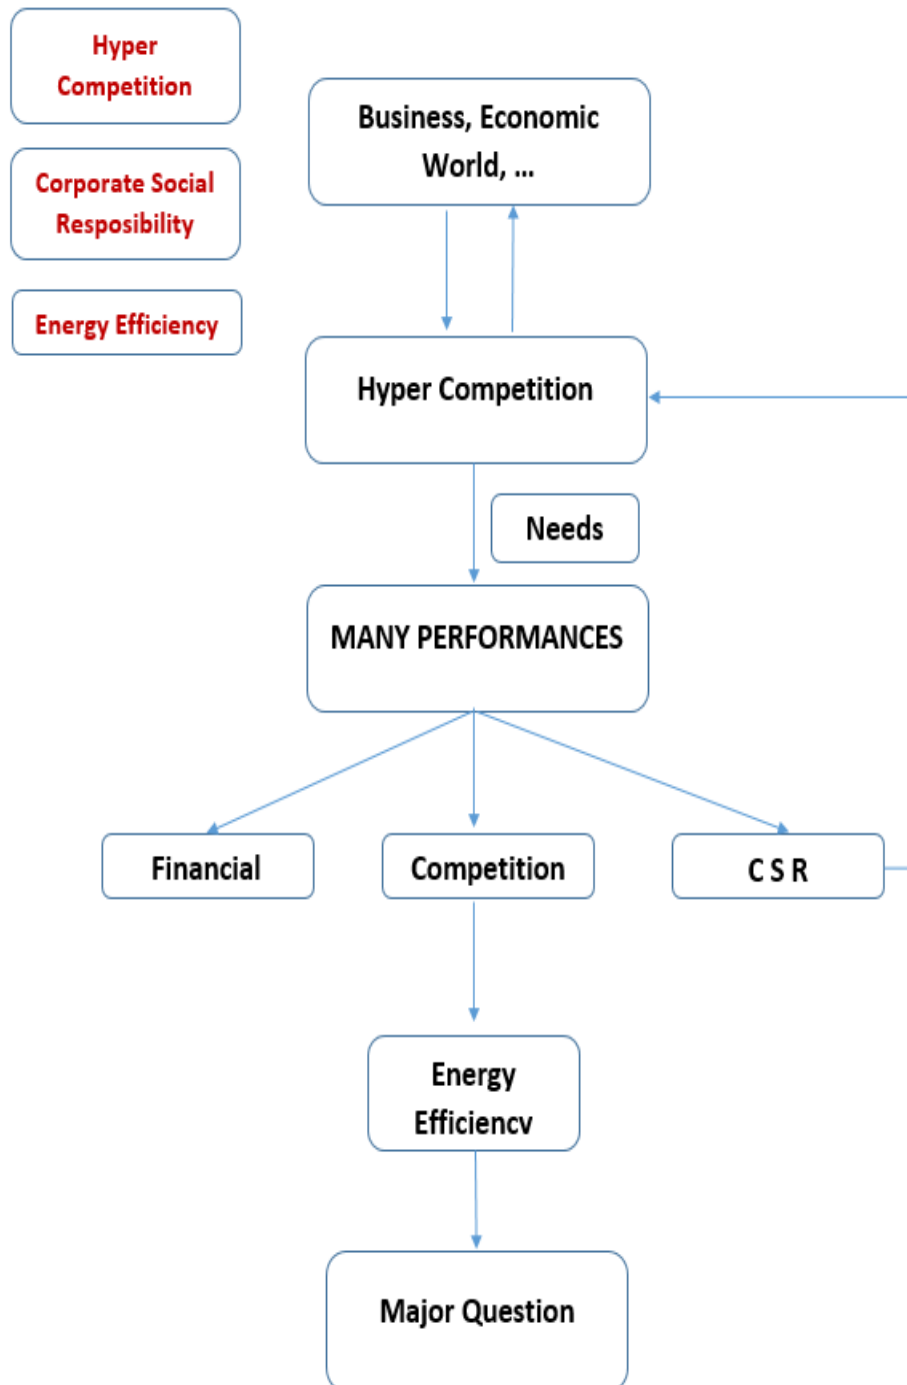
Hyper Competition

Corporate Social Resposibility

Energy Efficiency

Business, Economic World, ...

Hyper Competition

Needs

MANY PERFORMANCES

Financial

Competition

C S R

Energy Efficiencv

Major Question